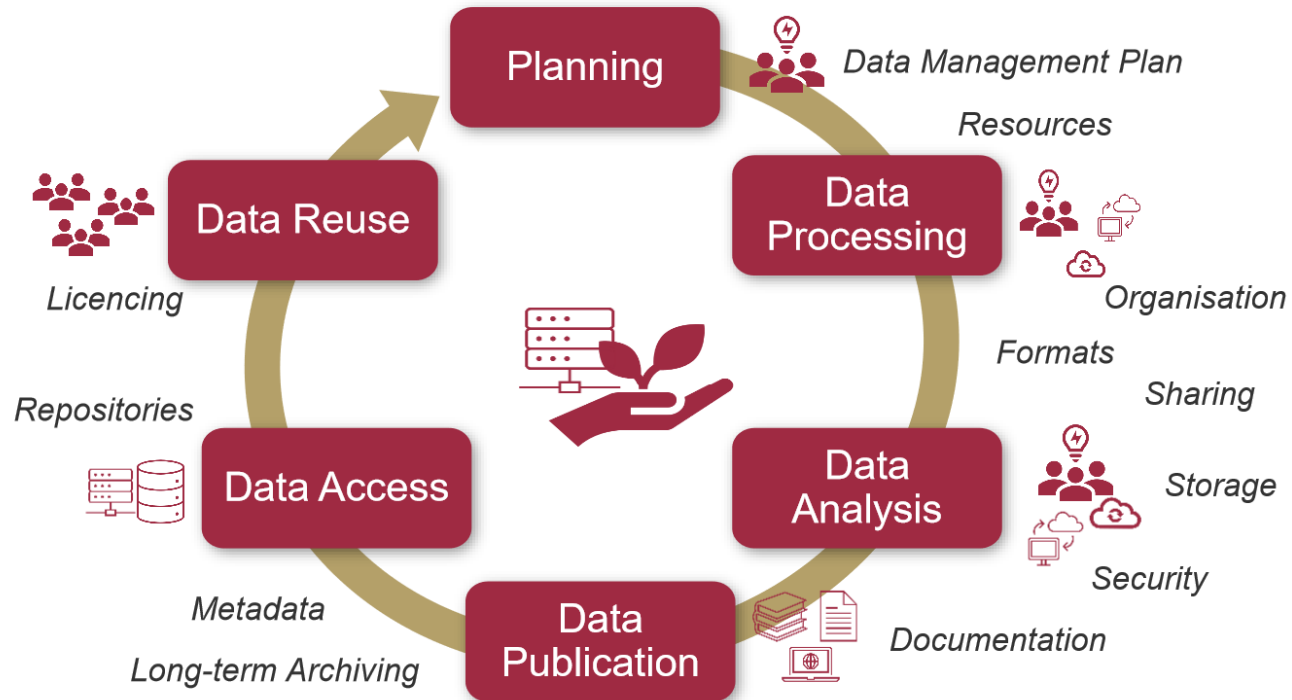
Planning

Data Management Plan

Resources

Data Processing

Organisation

Formats

Sharing

Data Analysis

Storage

Security

Documentation

Data Publication

Long-term Archiving

Metadata

Data Access

Repositories

Licencing

Data Reuse